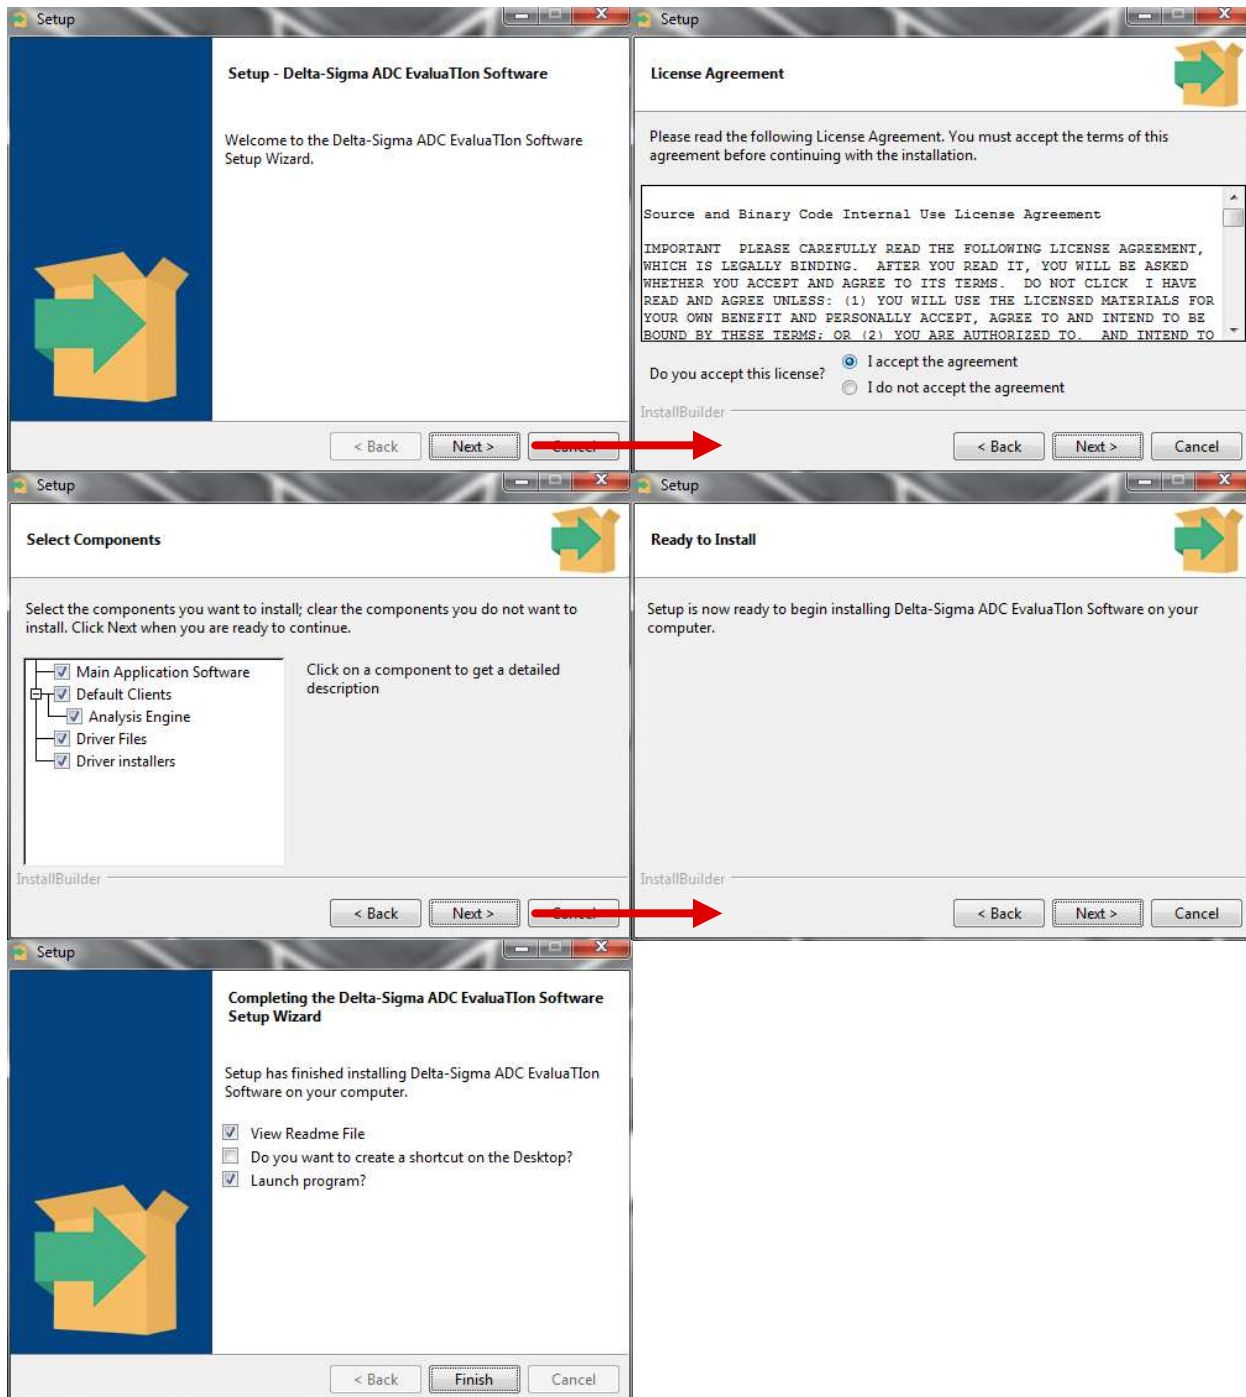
Setup

Setup - Delta-Sigma ADC EvaluaTIon Software

Welcome to the Delta-Sigma ADC EvaluaTIon Software Setup Wizard.

< Back
Next >
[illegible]

Setup

License Agreement

Please read the following License Agreement. You must accept the terms of this agreement before continuing with the installation.

Source and Binary Code Internal Use License Agreement

IMPORTANT PLEASE CAREFULLY READ THE FOLLOWING LICENSE AGREEMENT, WHICH IS LEGALLY BINDING. AFTER YOU READ IT, YOU WILL BE ASKED WHETHER YOU ACCEPT AND AGREE TO ITS TERMS. DO NOT CLICK I HAVE READ AND AGREE UNLESS: (1) YOU WILL USE THE LICENSED MATERIALS FOR YOUR OWN BENEFIT AND PERSONALLY ACCEPT, AGREE TO AND INTEND TO BE BOUND BY THESE TERMS; OR (2) YOU ARE AUTHORIZED TO, AND INTEND TO

Do you accept this license?
I accept the agreement
I do not accept the agreement

InstallBuilder

< Back
Next >
Cancel

Setup

Select Components

Select the components you want to install; clear the components you do not want to install. Click Next when you are ready to continue.

Main Application Software
Default Clients
Analysis Engine
Driver Files
Driver installers

Click on a component to get a detailed description

InstallBuilder

< Back
Next >
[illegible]

Setup

Ready to Install

Setup is now ready to begin installing Delta-Sigma ADC EvaluaTIon Software on your computer.

InstallBuilder

< Back
Next >
Cancel

Setup

Completing the Delta-Sigma ADC EvaluaTIon Software Setup Wizard

Setup has finished installing Delta-Sigma ADC EvaluaTIon Software on your computer.

View Readme File
Do you want to create a shortcut on the Desktop?
Launch program?

< Back
Finish
Cancel